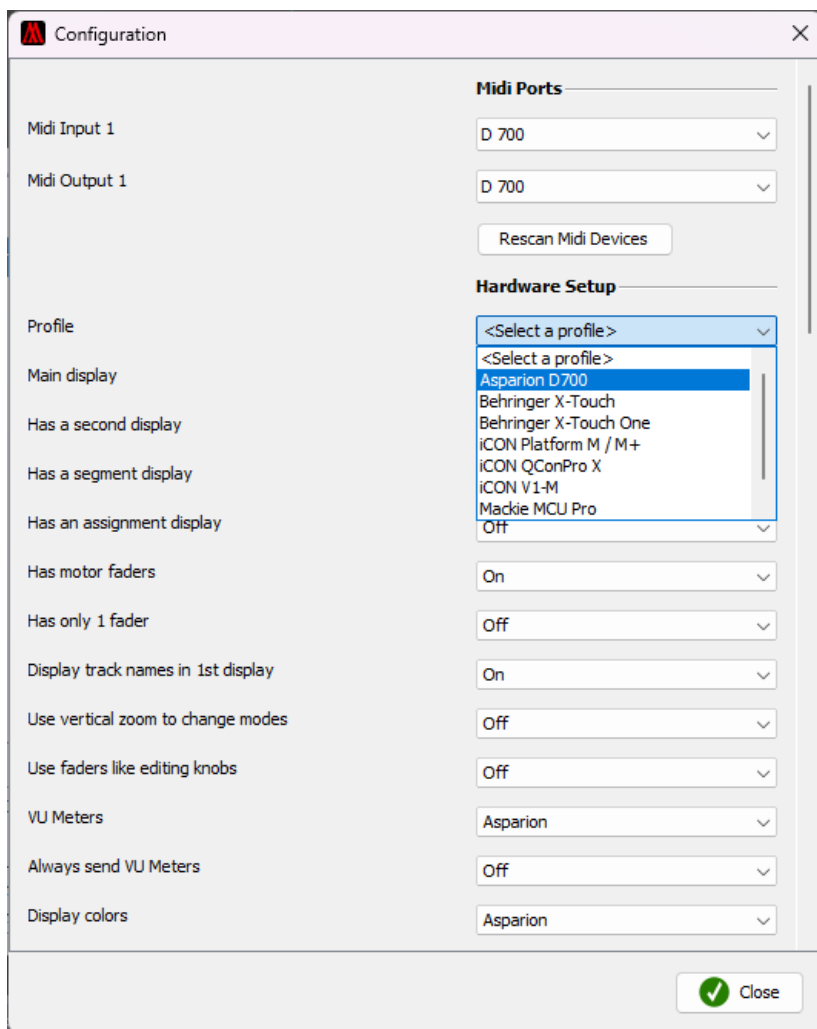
Configuration

Midi Ports

Midi Input 1 | D 700

Midi Output 1 | D 700

Rescan Midi Devices

Hardware Setup

Profile | <Select a profile>

<Select a profile>
Asparion D700
Behringer X-Touch
Behringer X-Touch One
iCON Platform M / M+
iCON QConPro X
iCON V1-M
Mackie MCU Pro

Main display

Has a second display

Has a segment display

Has an assignment display | Off

Has motor faders | On

Has only 1 fader | Off

Display track names in 1st display | On

Use vertical zoom to change modes | Off

Use faders like editing knobs | Off

VU Meters | Asparion

Always send VU Meters | Off

Display colors | Asparion

Close